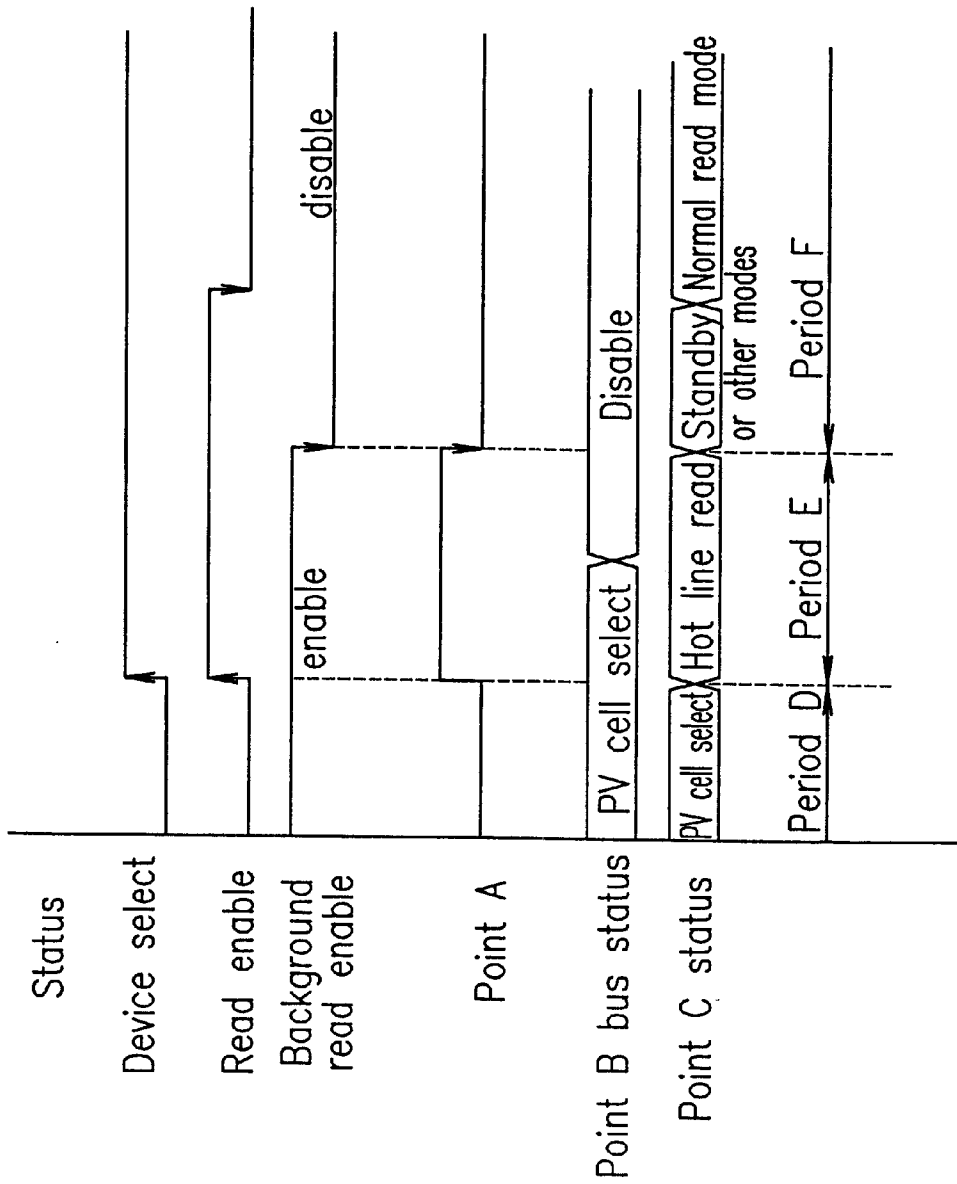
Status
Device select
Read enable
Background read enable
Point A
Point B bus status
Point C status
enable
disable
PV cell select
Disable
PV cell select
Hot line read
Standby
Normal read mode or other modes
Period D
Period E
Period F